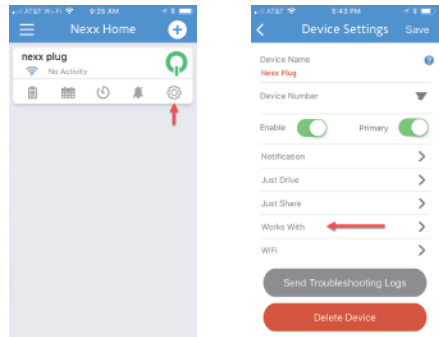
AT&T Wi-Fi 9:25 AM

Nexx Home

nexx plug

No Activity

AT&T Wi-Fi 5:43 PM

Device Settings

Save

Device Name

Nexx Plug

Device Number

Enable

Primary

Notification

Just Drive

Just Share

Works With

WiFi

Send Troubleshooting Logs

Delete Device